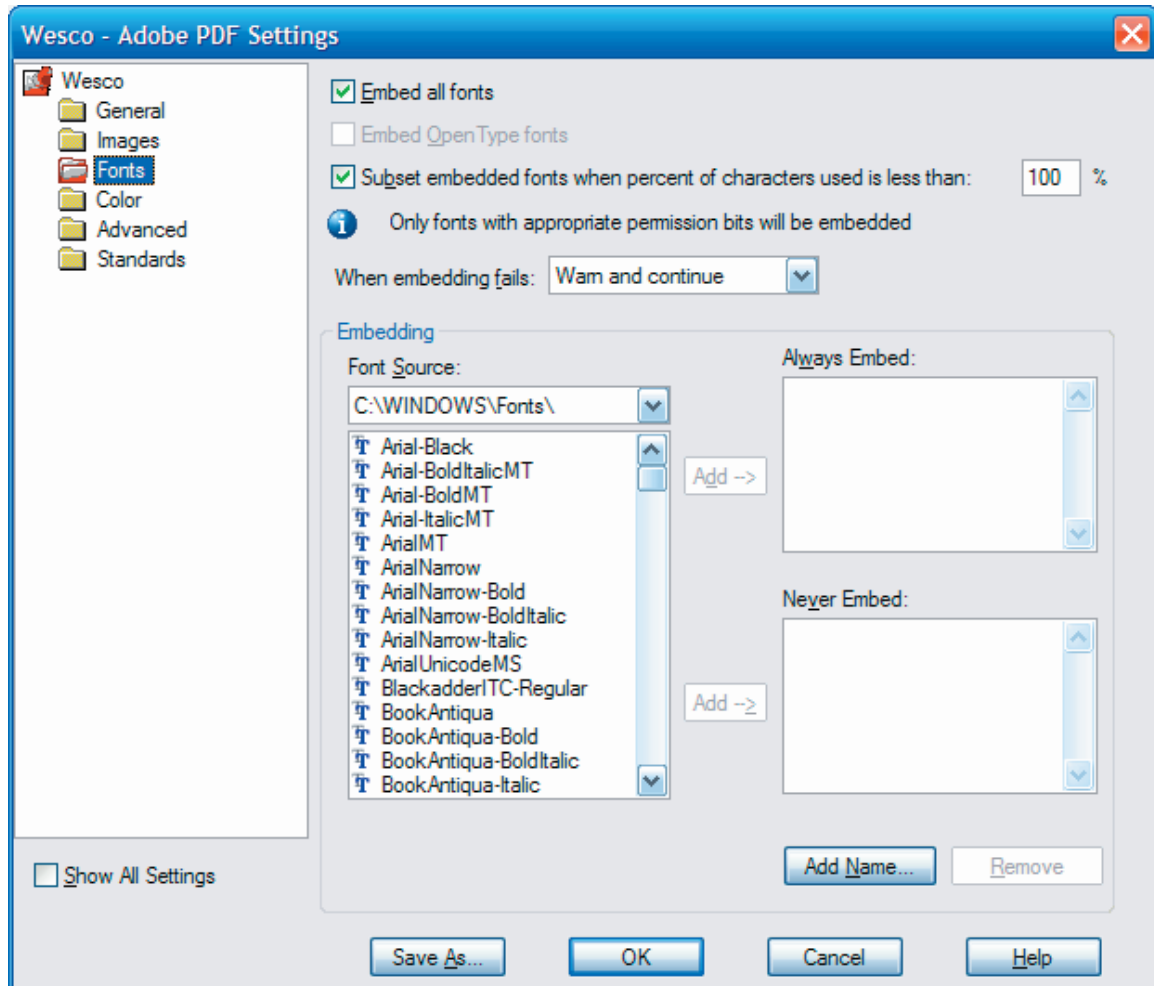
Wesco - Adobe PDF Settings

Wesco
General
Images
Fonts
Color
Advanced
Standards

Show All Settings

Embed all fonts

Embed OpenType fonts

Subset embedded fonts when percent of characters used is less than: 100 %

Only fonts with appropriate permission bits will be embedded

When embedding fails: Warn and continue

Embedding

Font Source:

C:\WINDOWS\Fonts\

Arial-Black
Arial-BoldItalicMT
Arial-BoldMT
Arial-ItalicMT
ArialMT
ArialNarrow
ArialNarrow-Bold
ArialNarrow-BoldItalic
ArialNarrow-Italic
ArialUnicodeMS
BlackadderITC-Regular
BookAntiqua
BookAntiqua-Bold
BookAntiqua-BoldItalic
BookAntiqua-Italic

Add -->

Add -->

Always Embed:

Never Embed:

Add Name...

Remove

Save As...

OK

Cancel

Help